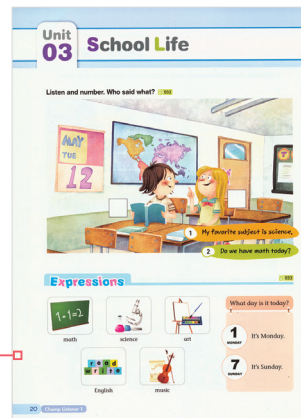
Unit 03 School Life

Listen and number. Who said what? 002

MAY
TUE
12

1 My favorite subject is science.
2 Do we have math today?

Expressions 003

1+1=2
math
science
art
read write
English
music

What day is it today?

1 MONDAY It's Monday.

7 SUNDAY It's Sunday.

20 Champ Listener 1